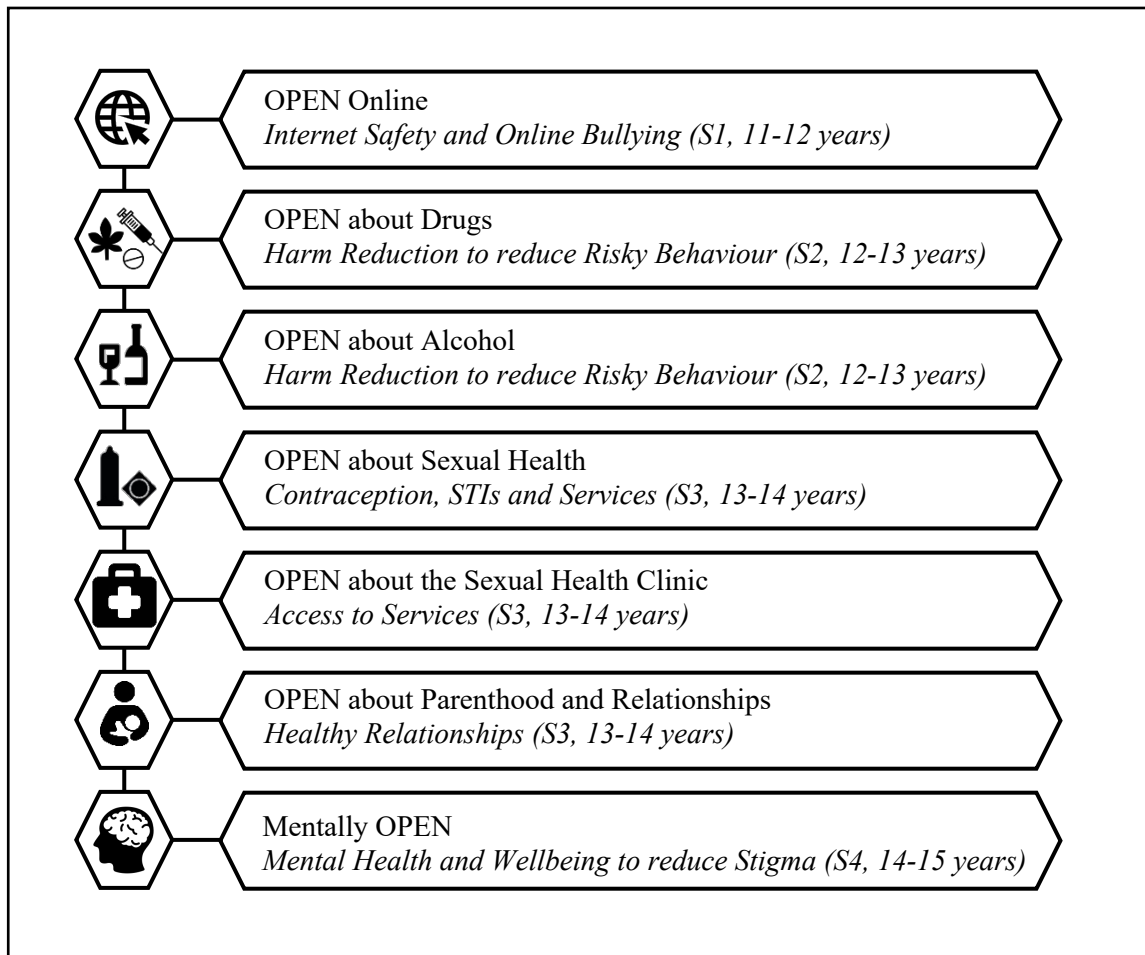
OPEN Online
*Internet Safety and Online Bullying (S1, 11-12 years)*

OPEN about Drugs
*Harm Reduction to reduce Risky Behaviour (S2, 12-13 years)*

OPEN about Alcohol
*Harm Reduction to reduce Risky Behaviour (S2, 12-13 years)*

OPEN about Sexual Health
*Contraception, STIs and Services (S3, 13-14 years)*

OPEN about the Sexual Health Clinic
*Access to Services (S3, 13-14 years)*

OPEN about Parenthood and Relationships
*Healthy Relationships (S3, 13-14 years)*

Mentally OPEN
*Mental Health and Wellbeing to reduce Stigma (S4, 14-15 years)*